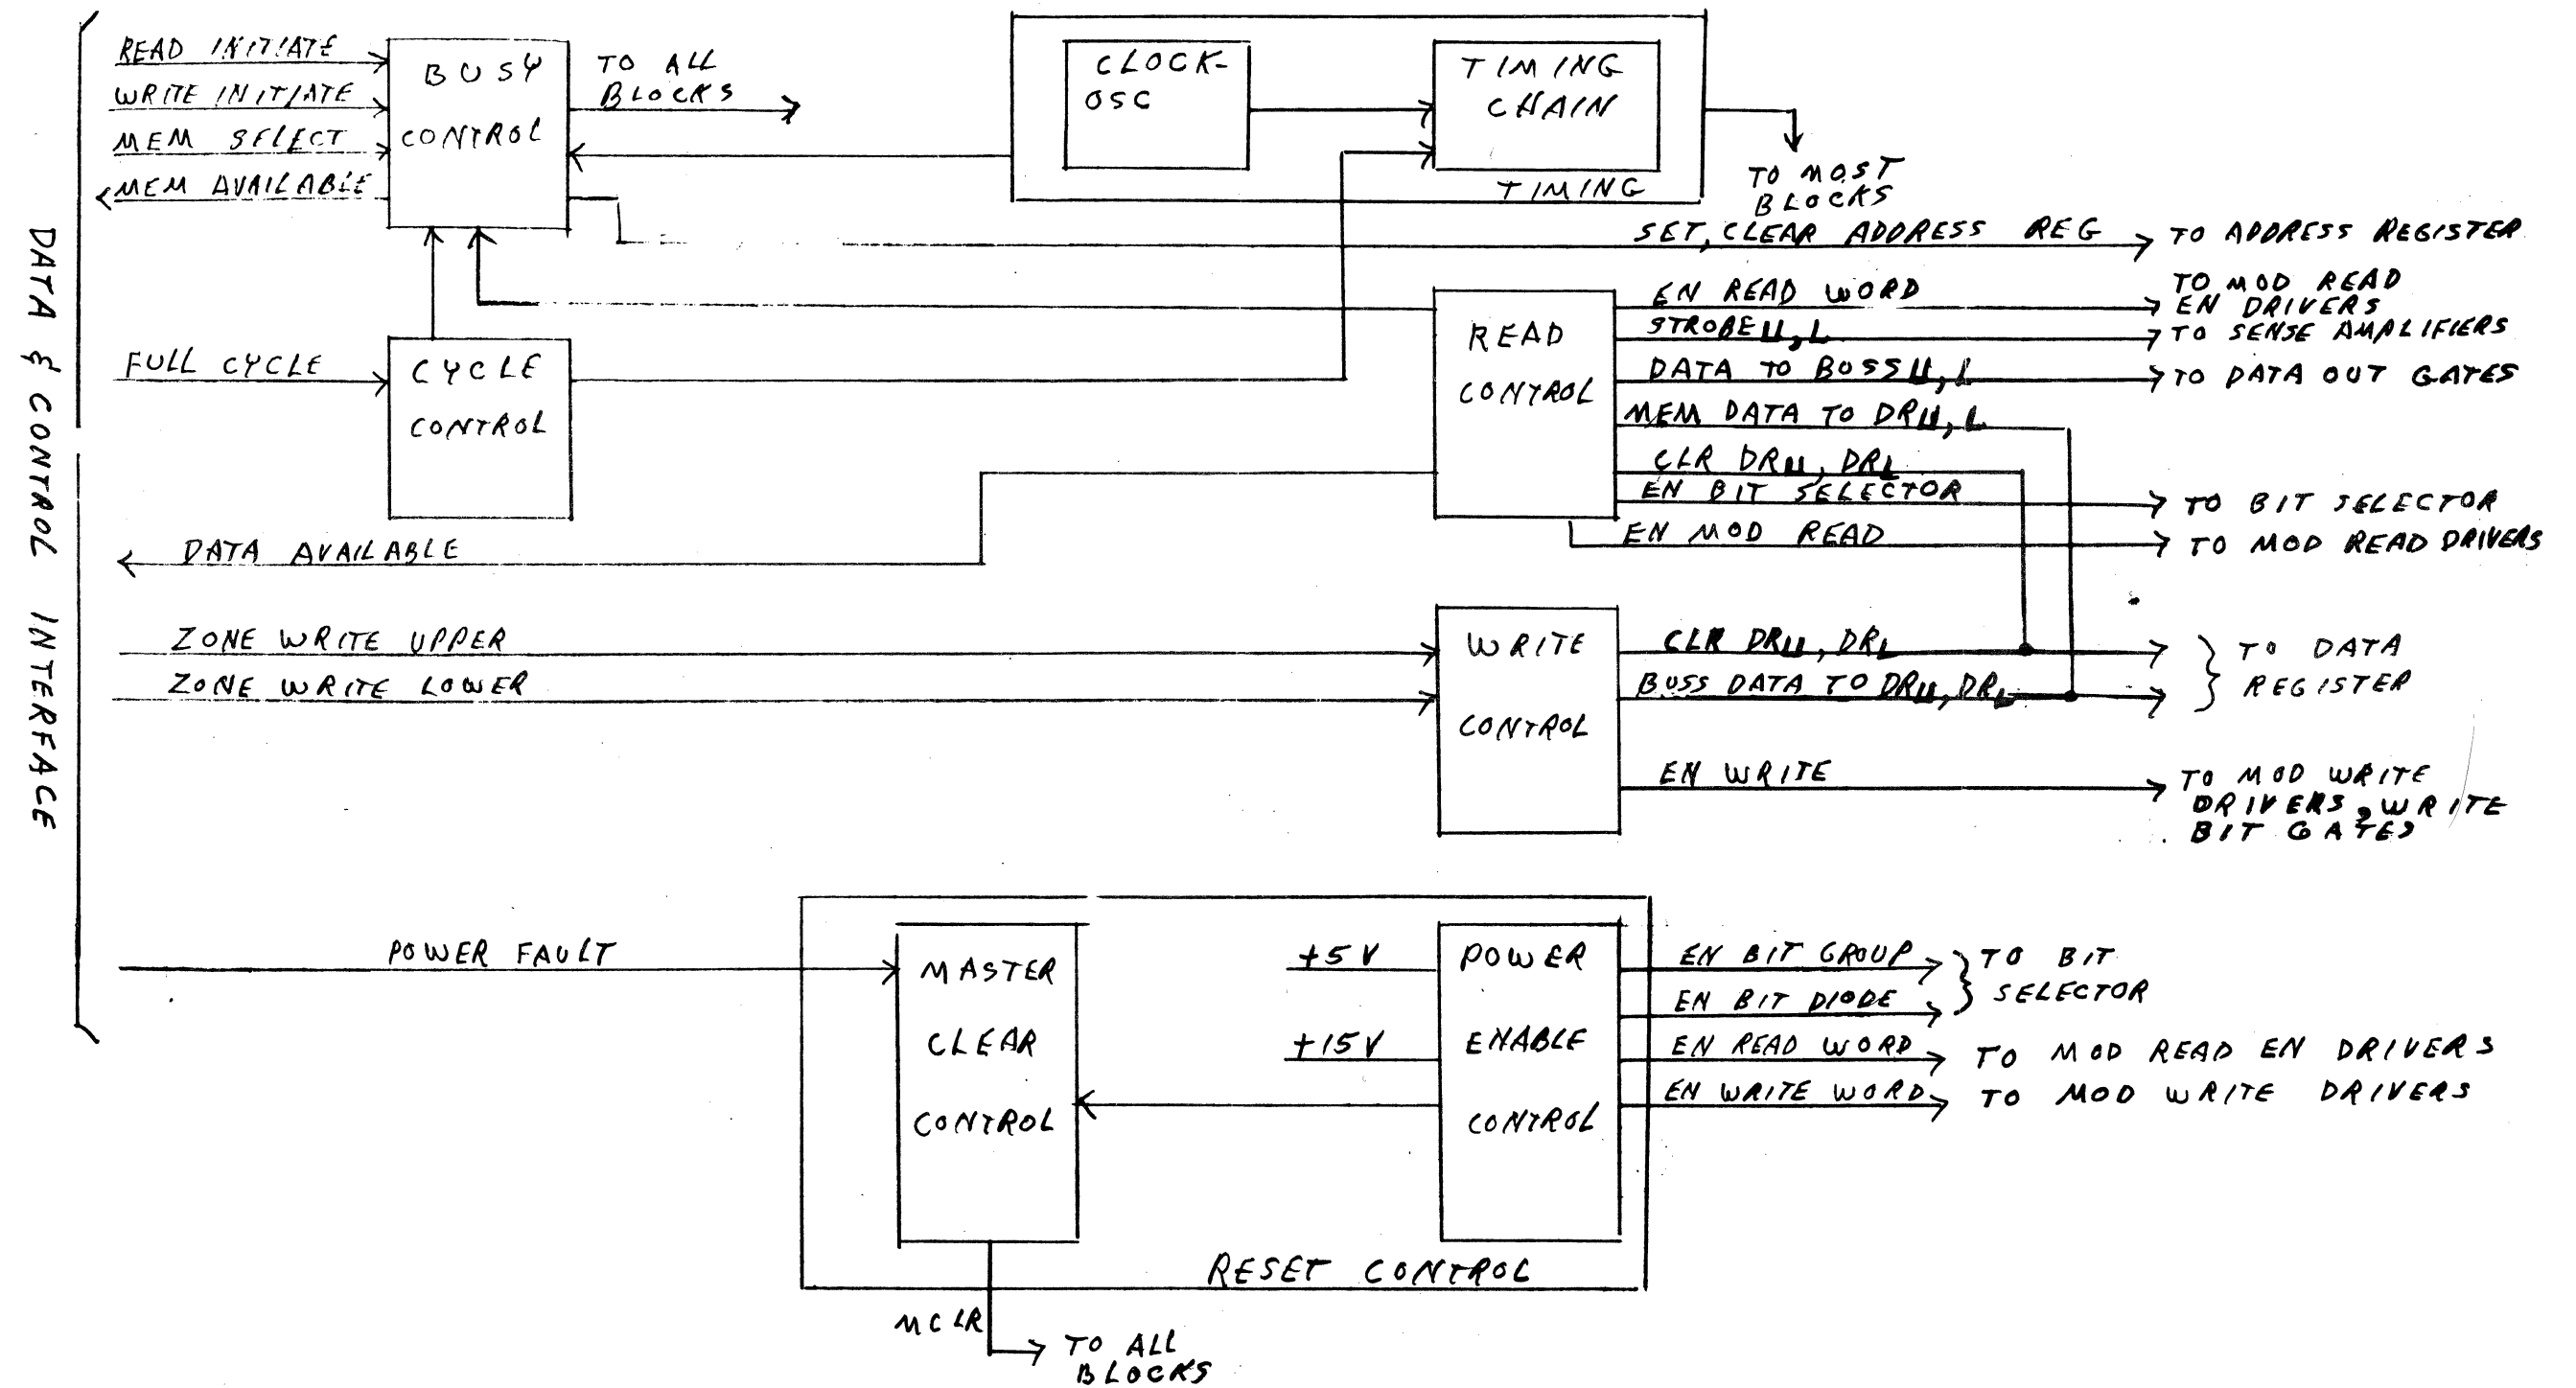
DATA & CONTROL INTERFACE

READ INITIATE
WRITE INITIATE
MEM SELECT
MEM AVAILABLE

BUSY CONTROL

TO ALL BLOCKS

CLOCK-OSC

TIMING CHAIN

TIMING

TO MOST BLOCKS

SET, CLEAR ADDRESS REG
TO ADDRESS REGISTER

FULL CYCLE

CYCLE CONTROL

READ CONTROL

EN READ WORD
TO MOD READ EN DRIVERS
STROBE U, L
TO SENSE AMPLIFIERS
DATA TO BOSS U, L
TO DATA OUT GATES
MEM DATA TO DR U, L
CLR DR U, DR L
EN BIT SELECTOR
TO BIT SELECTOR
EN MOD READ
TO MOD READ DRIVERS

DATA AVAILABLE

ZONE WRITE UPPER
ZONE WRITE LOWER

WRITE CONTROL

CLR DR U, DR L
BUSS DATA TO DR U, DR L
TO DATA REGISTER
EN WRITE
TO MOD WRITE DRIVERS, WRITE BIT GATES

POWER FAULT

MASTER CLEAR CONTROL

+5V
+15V

POWER ENABLE CONTROL

EN BIT GROUP
EN BIT DIODE
TO BIT SELECTOR
EN READ WORD
TO MOD READ EN DRIVERS
EN WRITE WORD
TO MOD WRITE DRIVERS

RESET CONTROL

MCLR
TO ALL BLOCKS